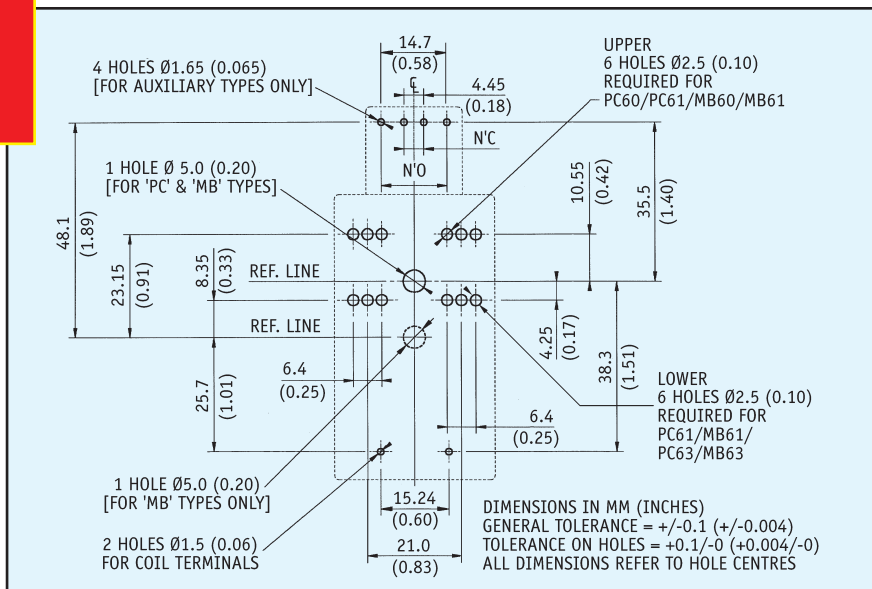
4 HOLES Ø1.65 (0.065)
[FOR AUXILIARY TYPES ONLY]

14.7
(0.58)

℄

4.45
(0.18)

UPPER
6 HOLES Ø2.5 (0.10)
REQUIRED FOR
PC60/PC61/MB60/MB61

N'C

N'O

1 HOLE Ø 5.0 (0.20)
[FOR 'PC' & 'MB' TYPES]

10.55
(0.42)

35.5
(1.40)

48.1
(1.89)

23.15
(0.91)

8.35
(0.33)

REF. LINE

REF. LINE

4.25
(0.17)

38.3
(1.51)

6.4
(0.25)

25.7
(1.01)

LOWER
6 HOLES Ø2.5 (0.10)
REQUIRED FOR
PC61/MB61/
PC63/MB63

6.4
(0.25)

1 HOLE Ø5.0 (0.20)
[FOR 'MB' TYPES ONLY]

15.24
(0.60)

2 HOLES Ø1.5 (0.06)
FOR COIL TERMINALS

21.0
(0.83)

DIMENSIONS IN MM (INCHES)
GENERAL TOLERANCE = +/-0.1 (+/-0.004)
TOLERANCE ON HOLES = +0.1/-0 (+0.004/-0)
ALL DIMENSIONS REFER TO HOLE CENTRES